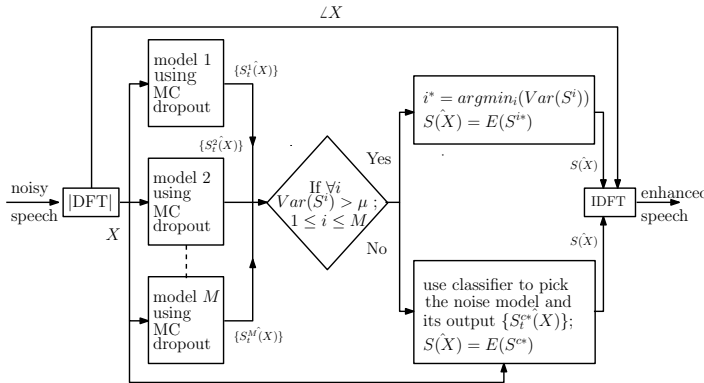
$\angle X$

noisy speech

|DFT|

$X$

model 1 using MC dropout

$\{S_t^1\hat{(X)}\}$

$\{S_t^2\hat{(X)}\}$

model 2 using MC dropout

model $M$ using MC dropout

$\{S_t^M\hat{(X)}\}$

If $\forall i$ $Var(S^i) > \mu$ ; $1 \leq i \leq M$

Yes

No

$i^* = argmin_i(Var(S^i))$
$S\hat{(X)} = E(S^{i*})$

use classifier to pick the noise model and its output $\{S_t^{c*}\hat{(X)}\}$;
$S\hat{(X)} = E(S^{c*})$

$S\hat{(X)}$

$S\hat{(X)}$

IDFT

enhanced speech